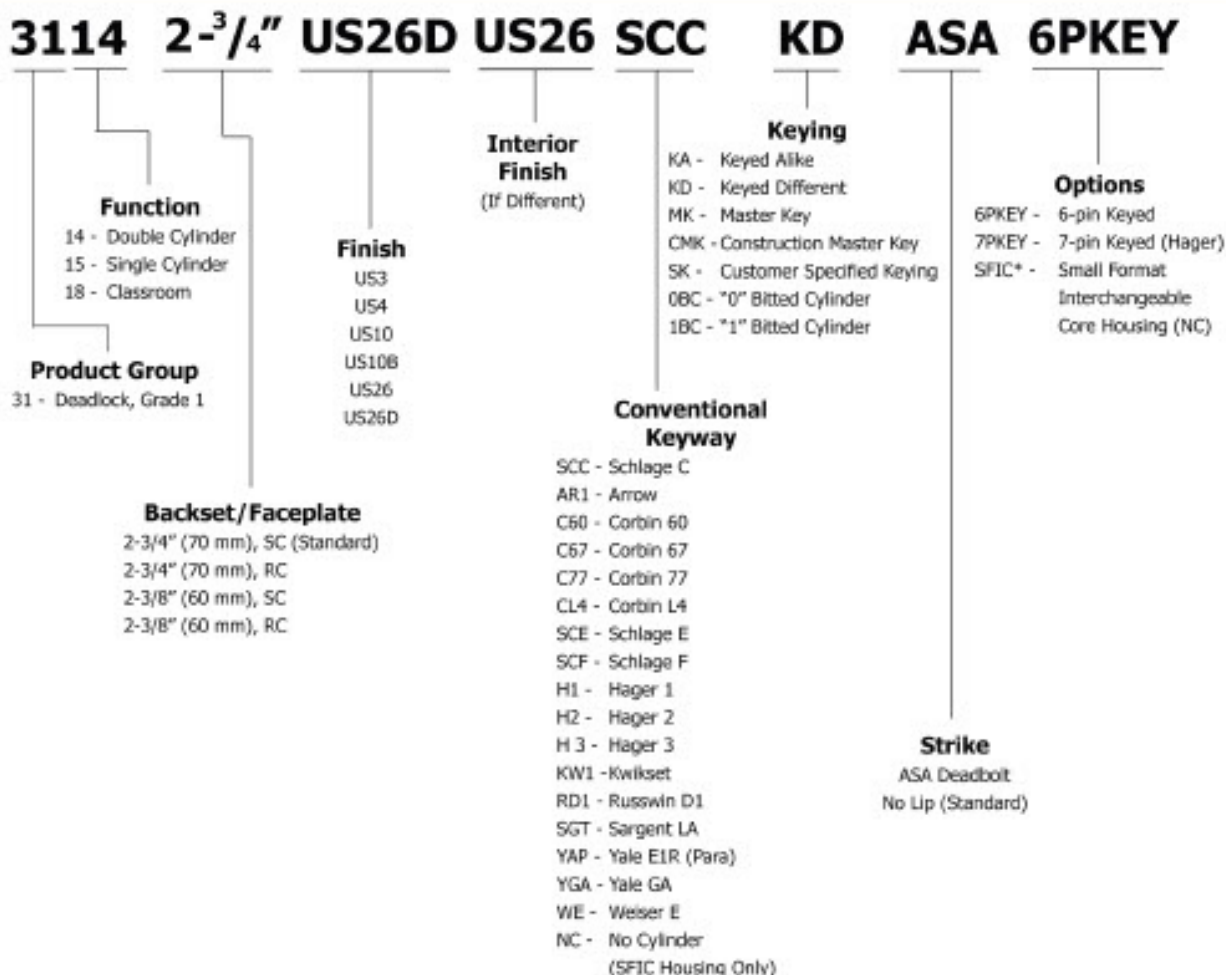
3114 2-$^3$/$_4$" US26D US26 SCC KD ASA 6PKEY

Interior Finish
(If Different)

Keying
KA - Keyed Alike
KD - Keyed Different
MK - Master Key
CMK - Construction Master Key
SK - Customer Specified Keying
0BC - "0" Bitted Cylinder
1BC - "1" Bitted Cylinder

Options
6PKEY - 6-pin Keyed
7PKEY - 7-pin Keyed (Hager)
SFIC* - Small Format Interchangeable Core Housing (NC)

Function
14 - Double Cylinder
15 - Single Cylinder
18 - Classroom

Finish
US3
US4
US10
US10B
US26
US26D

Product Group
31 - Deadlock, Grade 1

Conventional Keyway
SCC - Schlage C
AR1 - Arrow
C60 - Corbin 60
C67 - Corbin 67
C77 - Corbin 77
CL4 - Corbin L4
SCE - Schlage E
SCF - Schlage F
H1 - Hager 1
H2 - Hager 2
H 3 - Hager 3
KW1 - Kwikset
RD1 - Russwin D1
SGT - Sargent LA
YAP - Yale E1R (Para)
YGA - Yale GA
WE - Weiser E
NC - No Cylinder (SFIC Housing Only)

Backset/Faceplate
2-3/4" (70 mm), SC (Standard)
2-3/4" (70 mm), RC
2-3/8" (60 mm), SC
2-3/8" (60 mm), RC

Strike
ASA Deadbolt
No Lip (Standard)